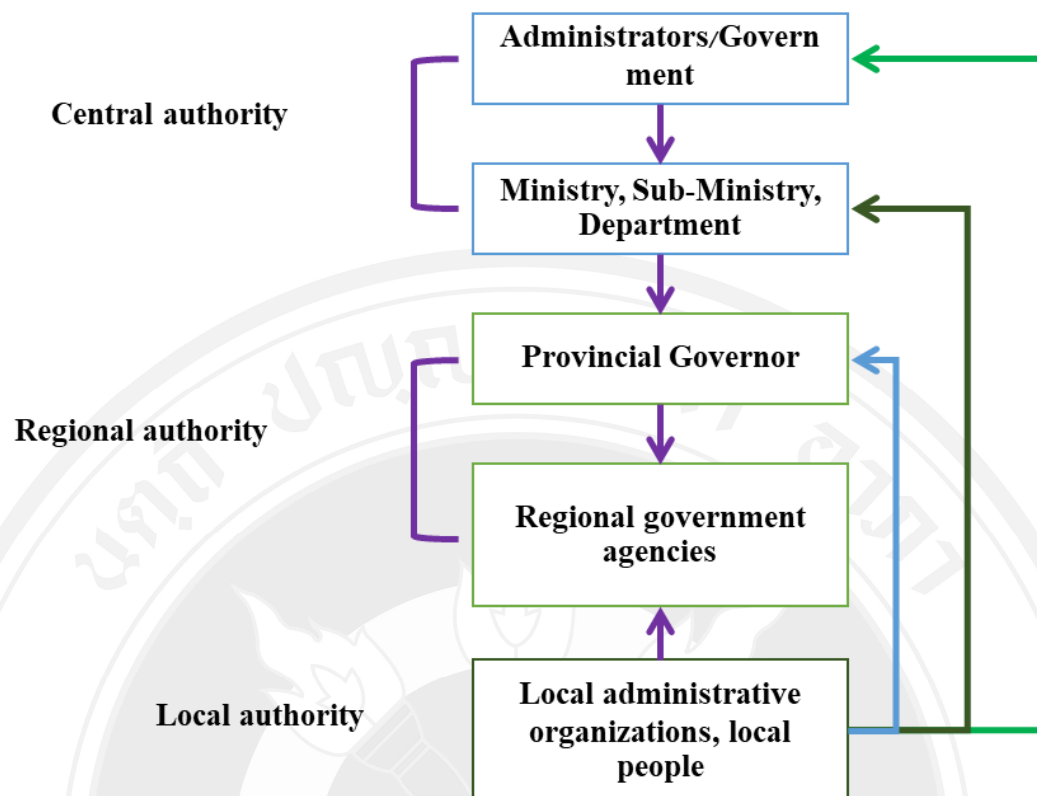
Central authority

Administrators/Govern ment

Ministry, Sub-Ministry, Department

Regional authority

Provincial Governor

Regional government agencies

Local authority

Local administrative organizations, local people